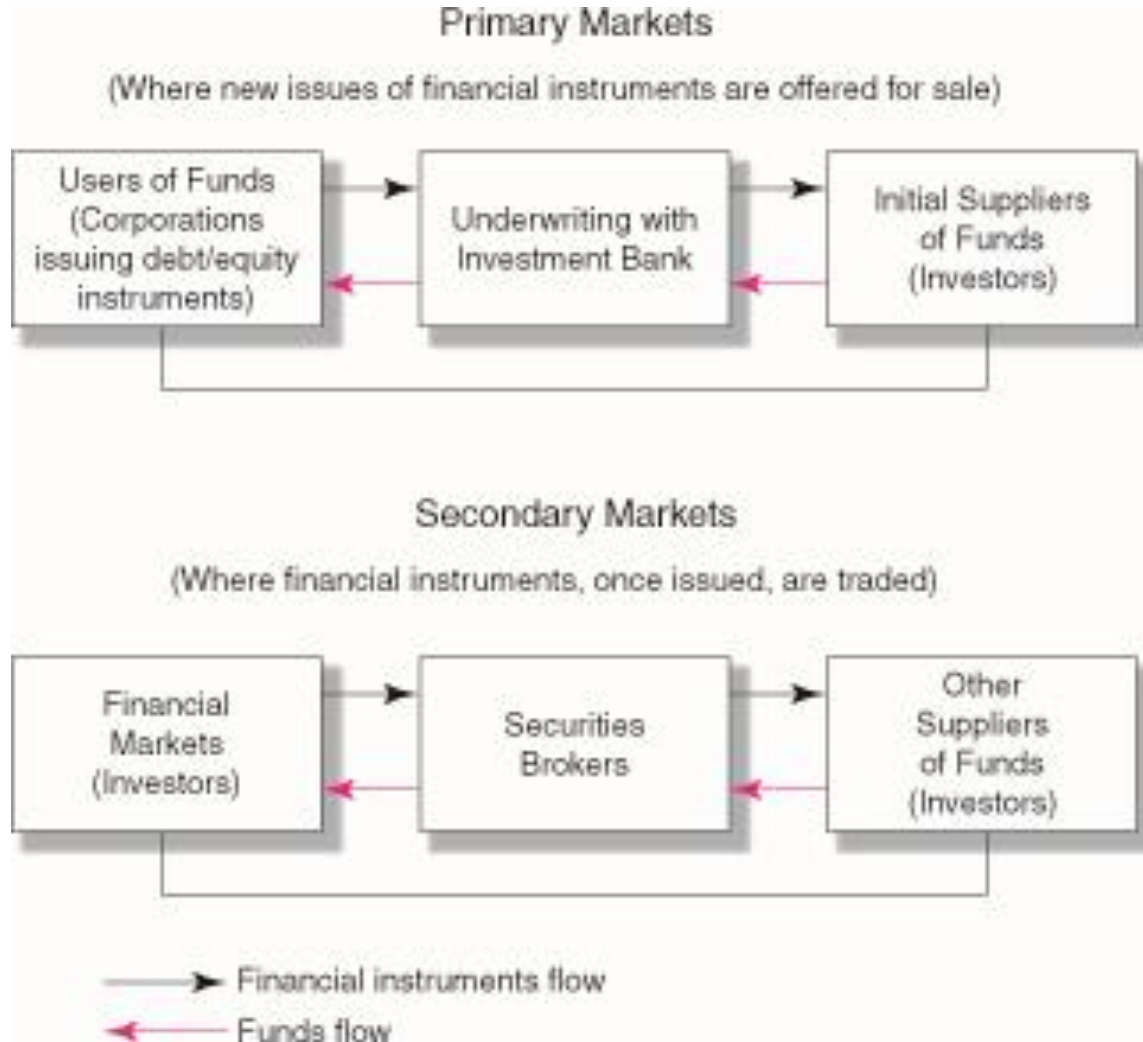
Primary Markets

(Where new issues of financial instruments are offered for sale)

Users of Funds (Corporations issuing debt/equity instruments)

Underwriting with Investment Bank

Initial Suppliers of Funds (Investors)

Secondary Markets

(Where financial instruments, once issued, are traded)

Financial Markets (Investors)

Securities Brokers

Other Suppliers of Funds (Investors)

Financial instruments flow

Funds flow